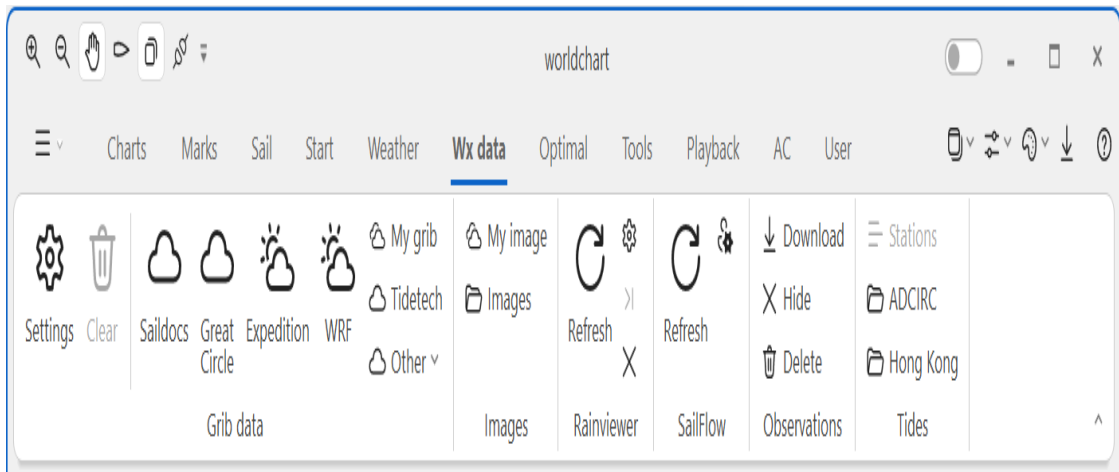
worldchart

Charts Marks Sail Start Weather Wx data Optimal Tools Playback AC User

Settings Clear Saildocs Great Circle Expedition WRF My grib Tidetech Other
Grib data

My image Images
Images

Refresh
Rainviewer

Refresh
SailFlow

Download Hide Delete
Observations

Stations ADCIRC Hong Kong
Tides